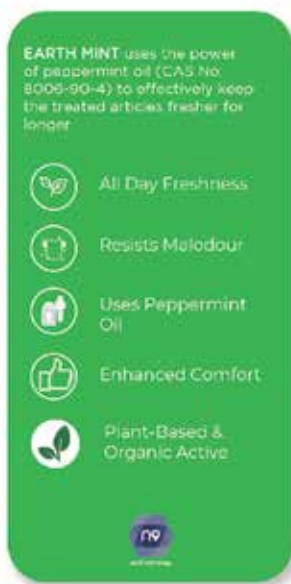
EARTH MINT uses the power of peppermint oil (CAS No. 8006-90-4) to effectively keep the treated articles fresher for longer

All Day Freshness

Resists Malodour

Uses Peppermint Oil

Enhanced Comfort

Plant-Based & Organic Active

n9

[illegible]